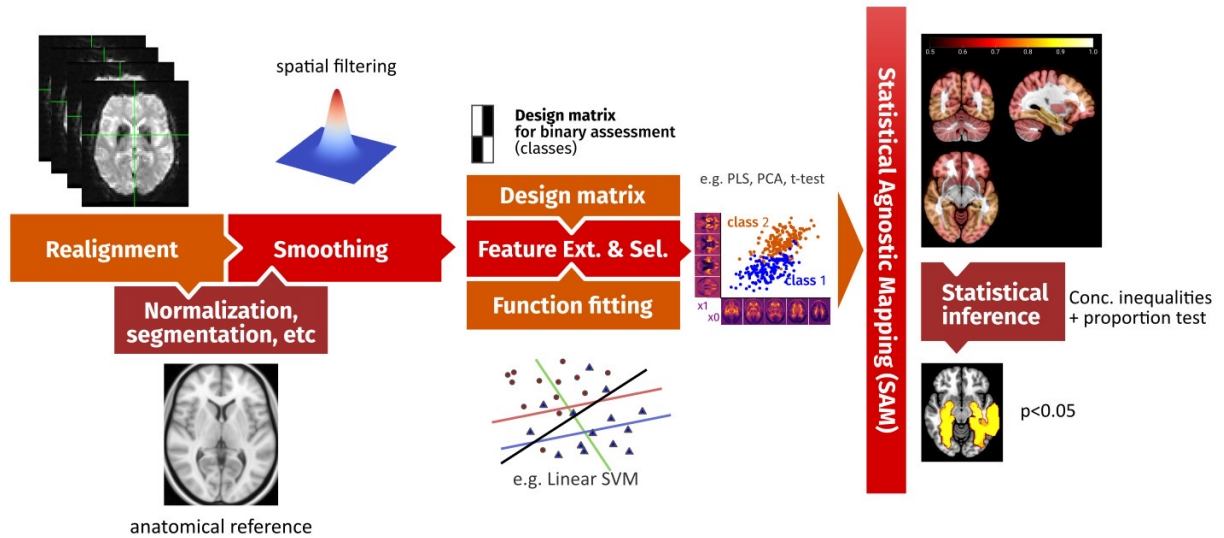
spatial filtering

Realignment

Smoothing

Normalization, segmentation, etc

anatomical reference

Design matrix for binary assessment (classes)

Design matrix

Feature Ext. & Sel.

Function fitting

e.g. Linear SVM

e.g. PLS, PCA, t-test

class 2

class 1

x1

x0

Statistical Agnostic Mapping (SAM)

0.5 0.6 0.7 0.8 0.9 1.0

Statistical inference

Conc. inequalities + proportion test

p<0.05